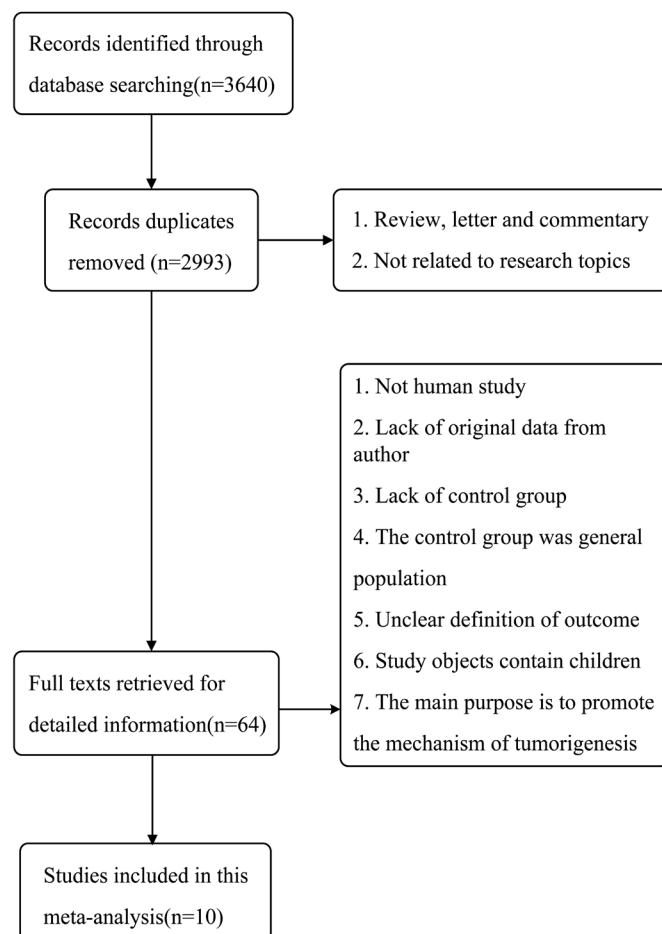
Records identified through database searching(n=3640)

Records duplicates removed (n=2993)

1. Review, letter and commentary
2. Not related to research topics

1. Not human study
2. Lack of original data from author
3. Lack of control group
4. The control group was general population
5. Unclear definition of outcome
6. Study objects contain children
7. The main purpose is to promote the mechanism of tumorigenesis

Full texts retrieved for detailed information(n=64)

Studies included in this meta-analysis(n=10)